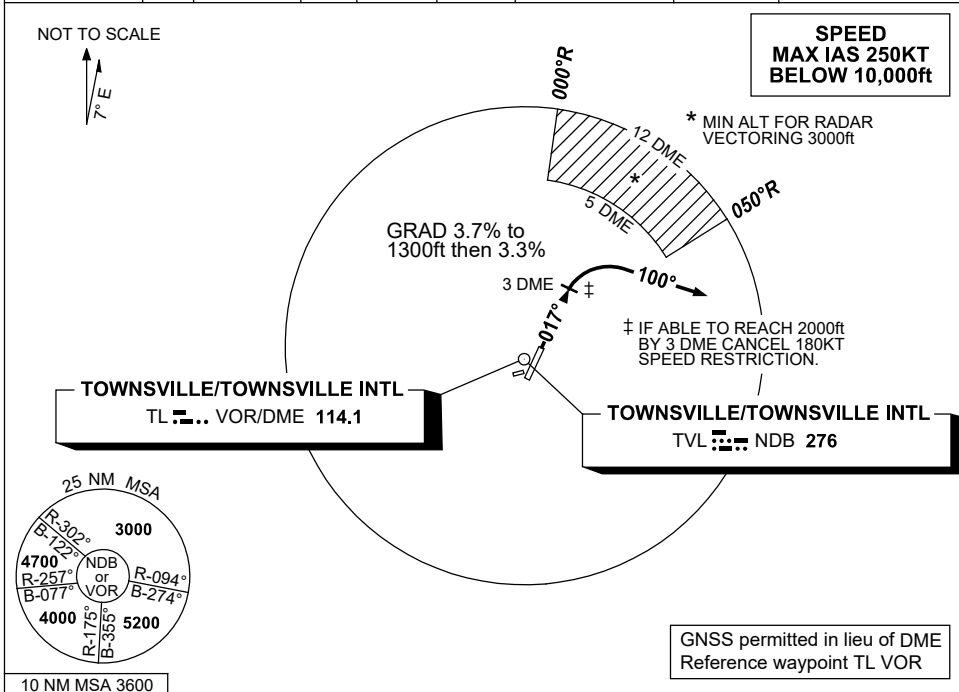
NOT TO SCALE

7° E

SPEED
MAX IAS 250KT
BELOW 10,000ft

000°R

* MIN ALT FOR RADAR VECTORING 3000ft

12 DME

*

5 DME

050°R

GRAD 3.7% to 1300ft then 3.3%

3 DME ‡

100°

017°

‡ IF ABLE TO REACH 2000ft BY 3 DME CANCEL 180KT SPEED RESTRICTION.

TOWNSVILLE/TOWNSVILLE INTL
TL VOR/DME 114.1

TOWNSVILLE/TOWNSVILLE INTL
TVL NDB 276

25 NM MSA
R-302°
B-122°
3000
4700
R-257°
B-077°
NDB or VOR
R-094°
B-274°
4000
R-175°
B-355°
5200

GNSS permitted in lieu of DME
Reference waypoint TL VOR

10 NM MSA 3600